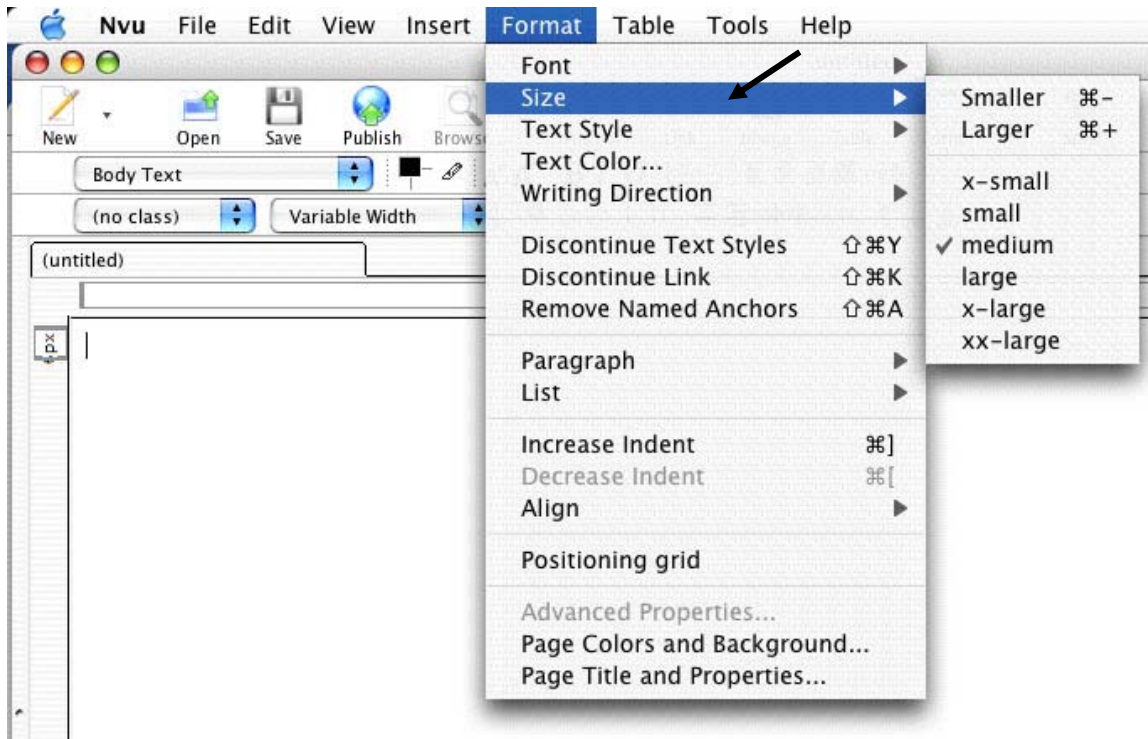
Nvu File Edit View Insert Format Table Tools Help

New Open Save Publish Brows

Body Text

(no class) Variable Width

(untitled)

px

Font
Size
Text Style
Text Color...
Writing Direction

Discontinue Text Styles ⇧⌘Y
Discontinue Link ⇧⌘K
Remove Named Anchors ⇧⌘A

Paragraph
List

Increase Indent ⌘]
Decrease Indent ⌘[
Align

Positioning grid

Advanced Properties...
Page Colors and Background...
Page Title and Properties...

Smaller ⌘-
Larger ⌘+

x-small
small
✓ medium
large
x-large
xx-large